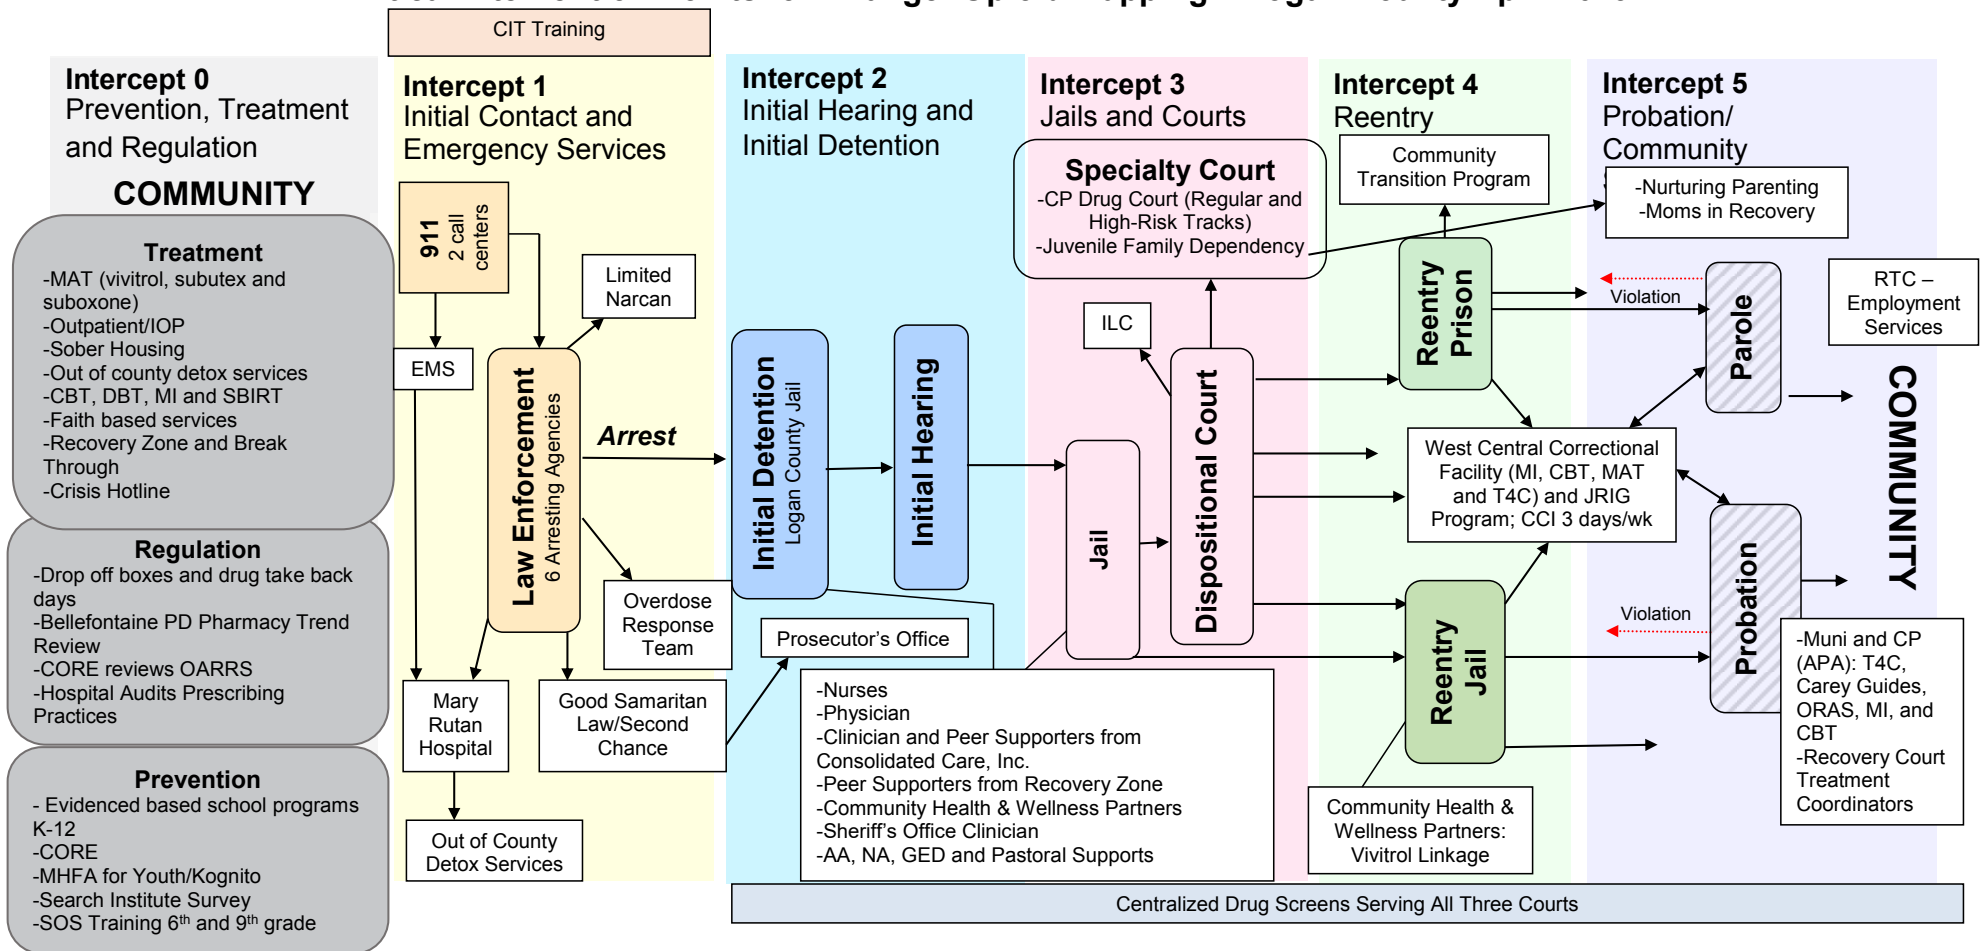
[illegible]

CIT Training

Intercept 0
Prevention, Treatment and Regulation
COMMUNITY

Treatment
-MAT (vivitrol, subutex and suboxone)
-Outpatient/IOP
-Sober Housing
-Out of county detox services
-CBT, DBT, MI and SBIRT
-Faith based services
-Recovery Zone and Break Through
-Crisis Hotline

Regulation
-Drop off boxes and drug take back days
-Bellefontaine PD Pharmacy Trend Review
-CORE reviews OARRS
-Hospital Audits Prescribing Practices

Prevention
- Evidenced based school programs K-12
-CORE
-MHFA for Youth/Kognito
-Search Institute Survey
-SOS Training $6^{th}$ and $9^{th}$ grade

Intercept 1
Initial Contact and Emergency Services

911
2 call centers

EMS

Law Enforcement
6 Arresting Agencies

Limited Narcan

Arrest

Overdose Response Team

Mary Rutan Hospital

Good Samaritan Law/Second Chance

Out of County Detox Services

Intercept 2
Initial Hearing and Initial Detention

Initial Detention
Logan County Jail

Initial Hearing

Prosecutor's Office

-Nurses
-Physician
-Clinician and Peer Supporters from Consolidated Care, Inc.
-Peer Supporters from Recovery Zone
-Community Health & Wellness Partners
-Sheriff's Office Clinician
-AA, NA, GED and Pastoral Supports

Intercept 3
Jails and Courts

Specialty Court
-CP Drug Court (Regular and High-Risk Tracks)
-Juvenile Family Dependency

ILC

Jail

Dispositional Court

Intercept 4
Reentry

Community Transition Program

Reentry Prison

West Central Correctional Facility (MI, CBT, MAT and T4C) and JRIG Program; CCI 3 days/wk

Reentry Jail

Community Health & Wellness Partners: Vivitrol Linkage

Intercept 5
Probation/ Community

-Nurturing Parenting
-Moms in Recovery

RTC – Employment Services

Violation

Parole

Probation

Violation

COMMUNITY

-Muni and CP (APA): T4C, Carey Guides, ORAS, MI, and CBT
-Recovery Court Treatment Coordinators

Centralized Drug Screens Serving All Three Courts